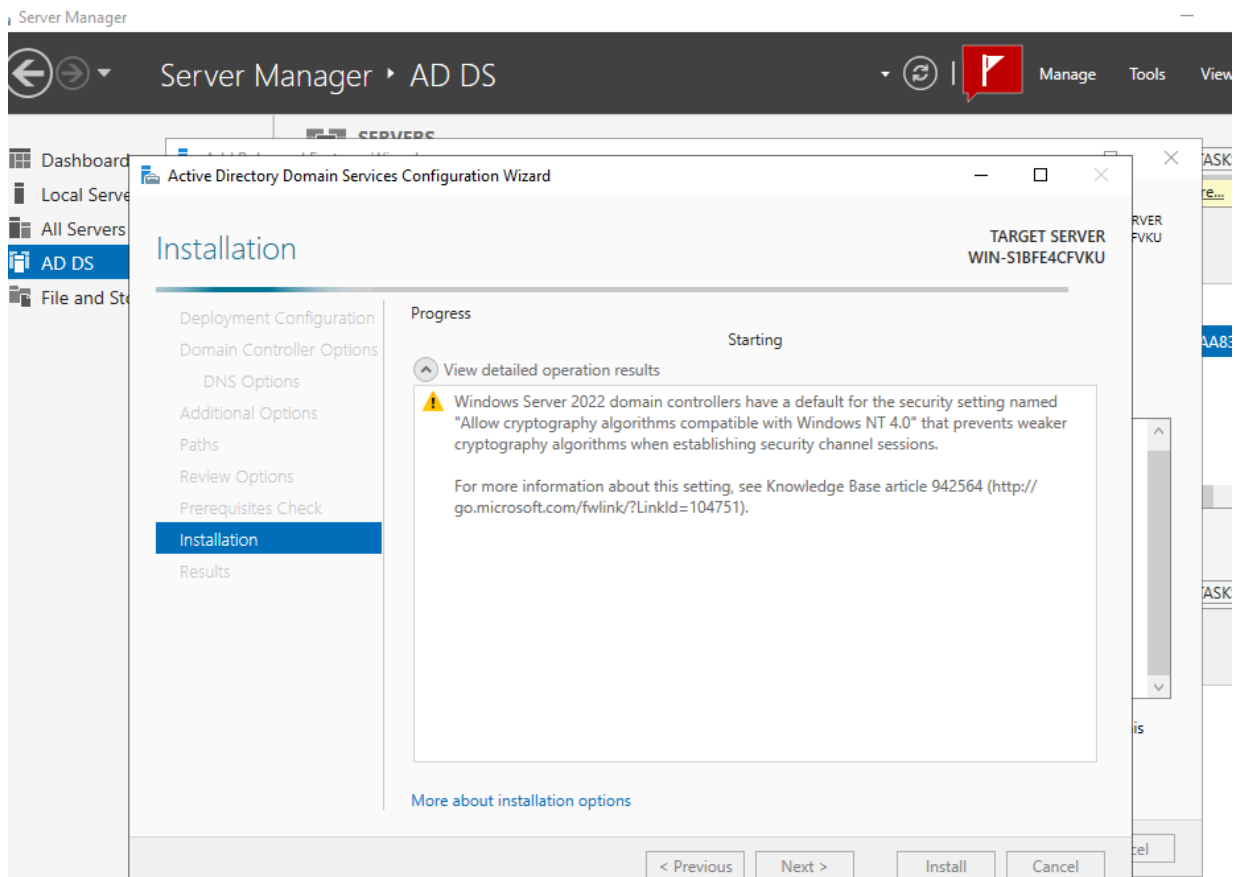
Server Manager

Server Manager ‣ AD DS

Manage Tools View

Dashboard
Local Serve
All Servers
AD DS
File and Sto

SERVERS

TASK
re...
RVER
FVKU
AA83
TASK
is
cel

Active Directory Domain Services Configuration Wizard

Installation

TARGET SERVER
WIN-S1BFE4CFVKU

Deployment Configuration
Domain Controller Options
DNS Options
Additional Options
Paths
Review Options
Prerequisites Check
Installation
Results

Progress

Starting

View detailed operation results

Windows Server 2022 domain controllers have a default for the security setting named "Allow cryptography algorithms compatible with Windows NT 4.0" that prevents weaker cryptography algorithms when establishing security channel sessions.

For more information about this setting, see Knowledge Base article 942564 (http://go.microsoft.com/fwlink/?LinkId=104751).

More about installation options

< Previous Next > Install Cancel